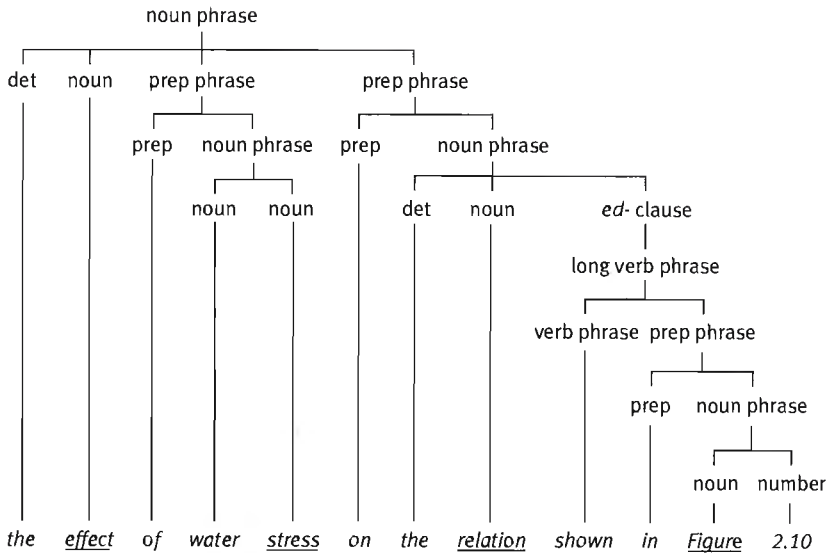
noun phrase

det noun prep phrase prep phrase

prep noun phrase prep noun phrase

noun noun det noun ed- clause

long verb phrase

verb phrase prep phrase

prep noun phrase

noun number

the effect of water stress on the relation shown in Figure 2.10